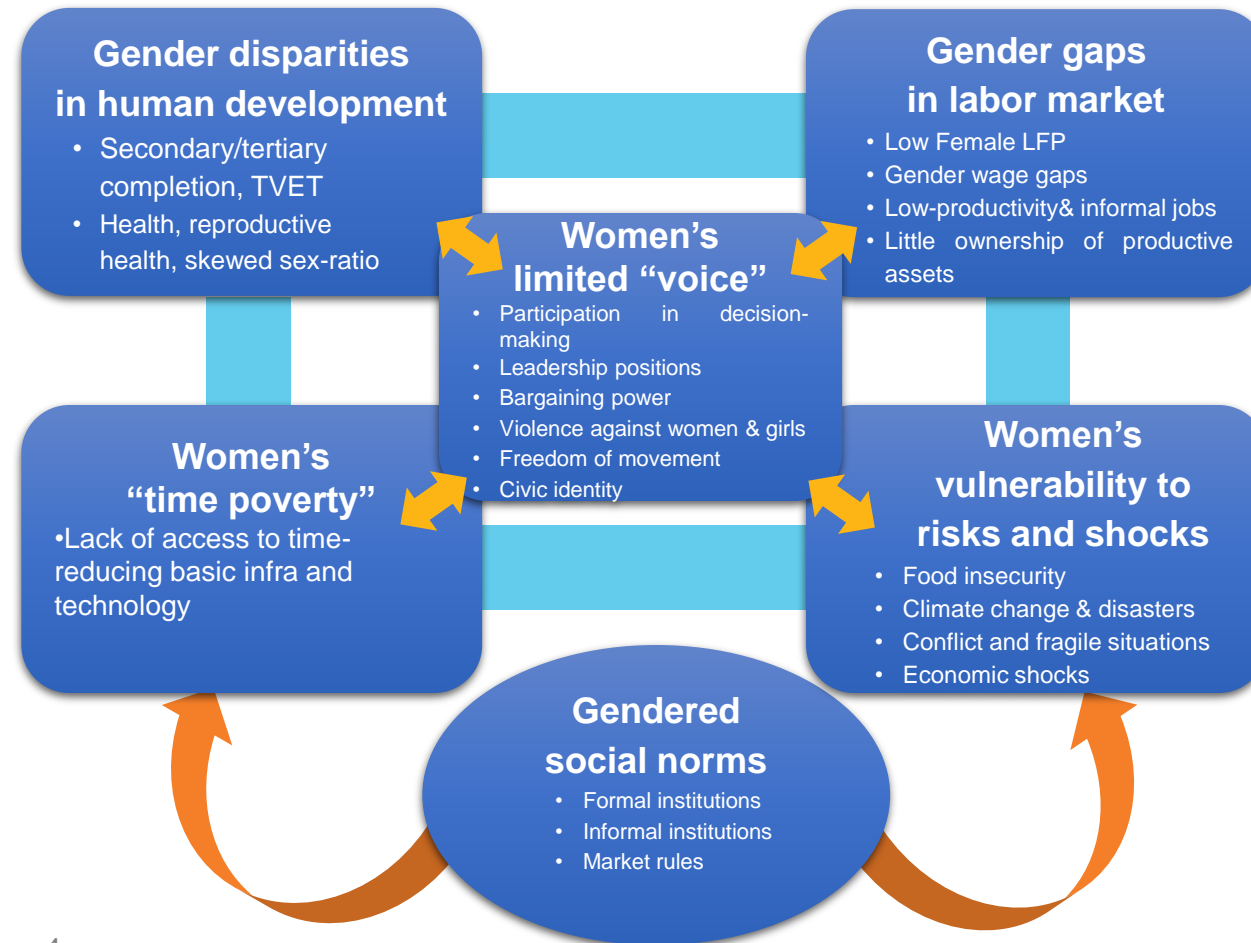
Gender disparities in human development

- Secondary/tertiary completion, TVET
- Health, reproductive health, skewed sex-ratio

Gender gaps in labor market

- Low Female LFP
- Gender wage gaps
- Low-productivity& informal jobs
- Little ownership of productive assets

Women's limited "voice"

- Participation in decision-making
- Leadership positions
- Bargaining power
- Violence against women & girls
- Freedom of movement
- Civic identity

Women's "time poverty"

•Lack of access to time-reducing basic infra and technology

Women's vulnerability to risks and shocks

- Food insecurity
- Climate change & disasters
- Conflict and fragile situations
- Economic shocks

Gendered social norms

- Formal institutions
- Informal institutions
- Market rules

4